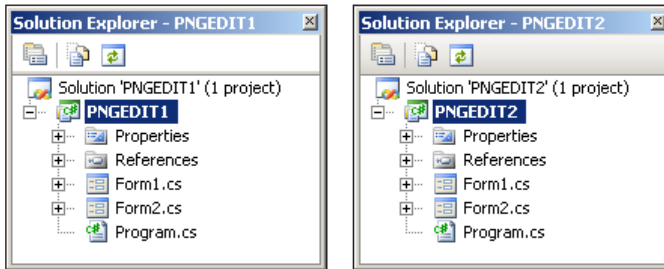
Solution Explorer - PNGEDIT1

Solution 'PNGEDIT1' (1 project)
PNGEDIT1
Properties
References
Form1.cs
Form2.cs
Program.cs

Solution Explorer - PNGEDIT2

Solution 'PNGEDIT2' (1 project)
PNGEDIT2
Properties
References
Form1.cs
Form2.cs
Program.cs